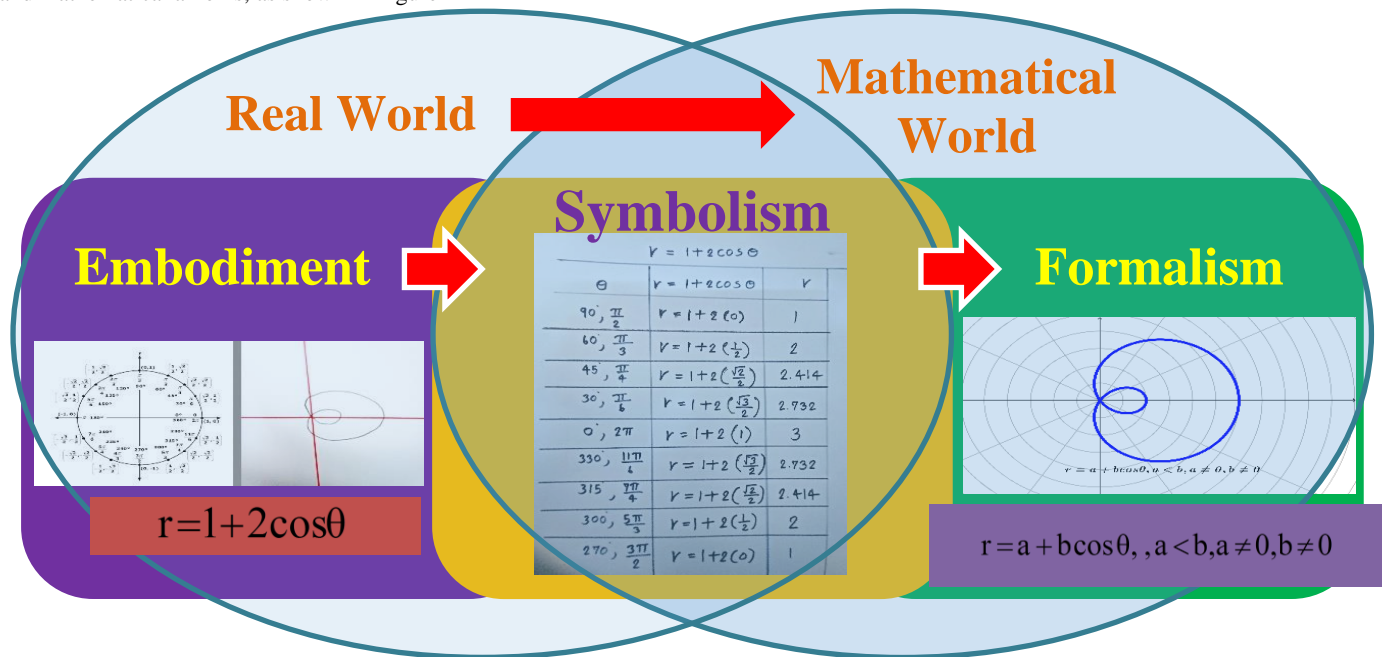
Real World

Mathematical World

Embodiment

Symbolism

Formalism

$r = 1+2\cos\theta$

| $\theta$ | $r = 1+2\cos\theta$ | $r$ |
|---|---|---|
| $90°, \frac{\pi}{2}$ | $r = 1+2(0)$ | 1 |
| $60°, \frac{\pi}{3}$ | $r = 1+2(\frac{1}{2})$ | 2 |
| $45°, \frac{\pi}{4}$ | $r = 1+2(\frac{\sqrt{2}}{2})$ | 2.414 |
| $30°, \frac{\pi}{6}$ | $r = 1+2(\frac{\sqrt{3}}{2})$ | 2.732 |
| $0°, 2\pi$ | $r = 1+2(1)$ | 3 |
| $330°, \frac{11\pi}{6}$ | $r = 1+2(\frac{\sqrt{3}}{2})$ | 2.732 |
| $315°, \frac{7\pi}{4}$ | $r = 1+2(\frac{\sqrt{2}}{2})$ | 2.414 |
| $300°, \frac{5\pi}{3}$ | $r = 1+2(\frac{1}{2})$ | 2 |
| $270°, \frac{3\pi}{2}$ | $r = 1+2(0)$ | 1 |

$r = a + b\cos\theta, a < b, a \neq 0, b \neq 0$

$r=1+2\cos\theta$

$r = a + b\cos\theta, , a < b, a \neq 0, b \neq 0$